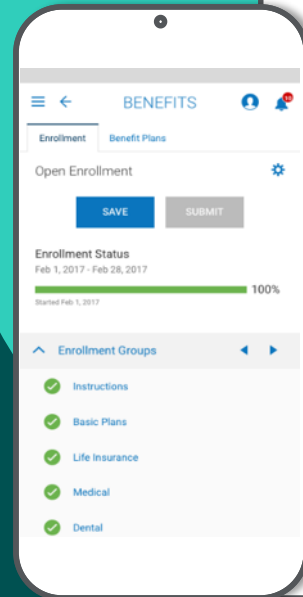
BENEFITS

Enrollment
Benefit Plans

Open Enrollment

SAVE
SUBMIT

Enrollment Status
Feb 1, 2017 - Feb 28, 2017

100%
Started Feb 1, 2017

Enrollment Groups

Instructions
Basic Plans
Life Insurance
Medical
Dental